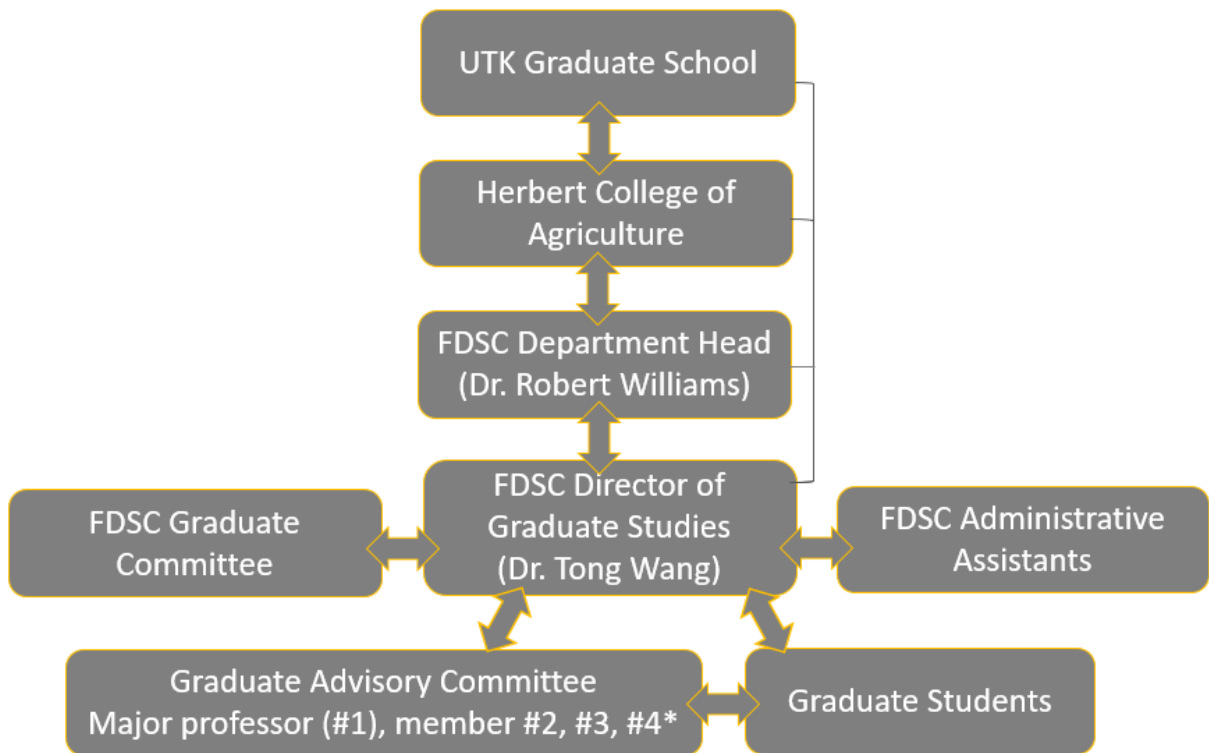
UTK Graduate School

Herbert College of Agriculture

FDSC Department Head (Dr. Robert Williams)

FDSC Graduate Committee

FDSC Director of Graduate Studies (Dr. Tong Wang)

FDSC Administrative Assistants

Graduate Advisory Committee Major professor (#1), member #2, #3, #4*

Graduate Students